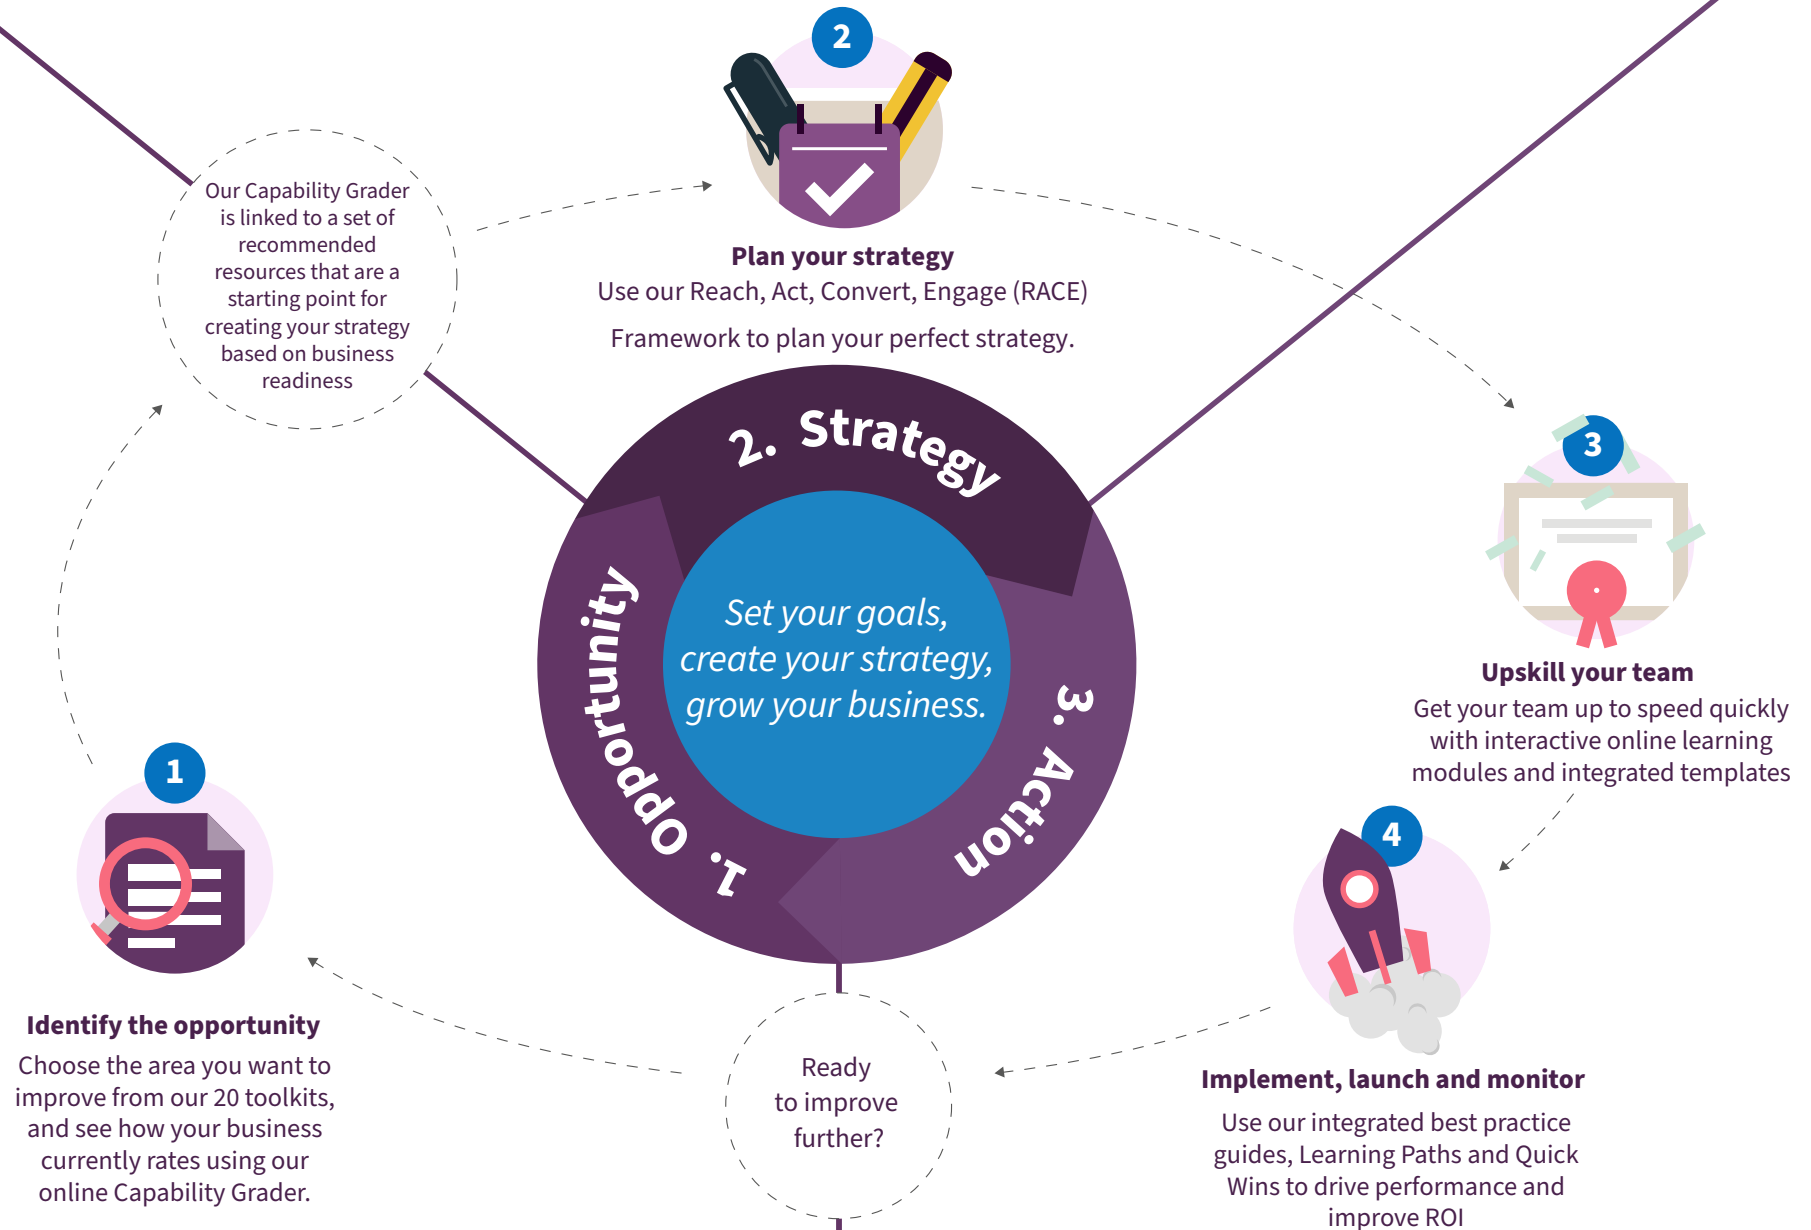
Our Capability Grader is linked to a set of recommended resources that are a starting point for creating your strategy based on business readiness

2

Plan your strategy

Use our Reach, Act, Convert, Engage (RACE)

Framework to plan your perfect strategy.

2. Strategy

1. Opportunity

3. Action

Set your goals, create your strategy, grow your business.

3

Upskill your team

Get your team up to speed quickly with interactive online learning modules and integrated templates

1

Identify the opportunity

Choose the area you want to improve from our 20 toolkits, and see how your business currently rates using our online Capability Grader.

Ready to improve further?

4

Implement, launch and monitor

Use our integrated best practice guides, Learning Paths and Quick Wins to drive performance and improve ROI